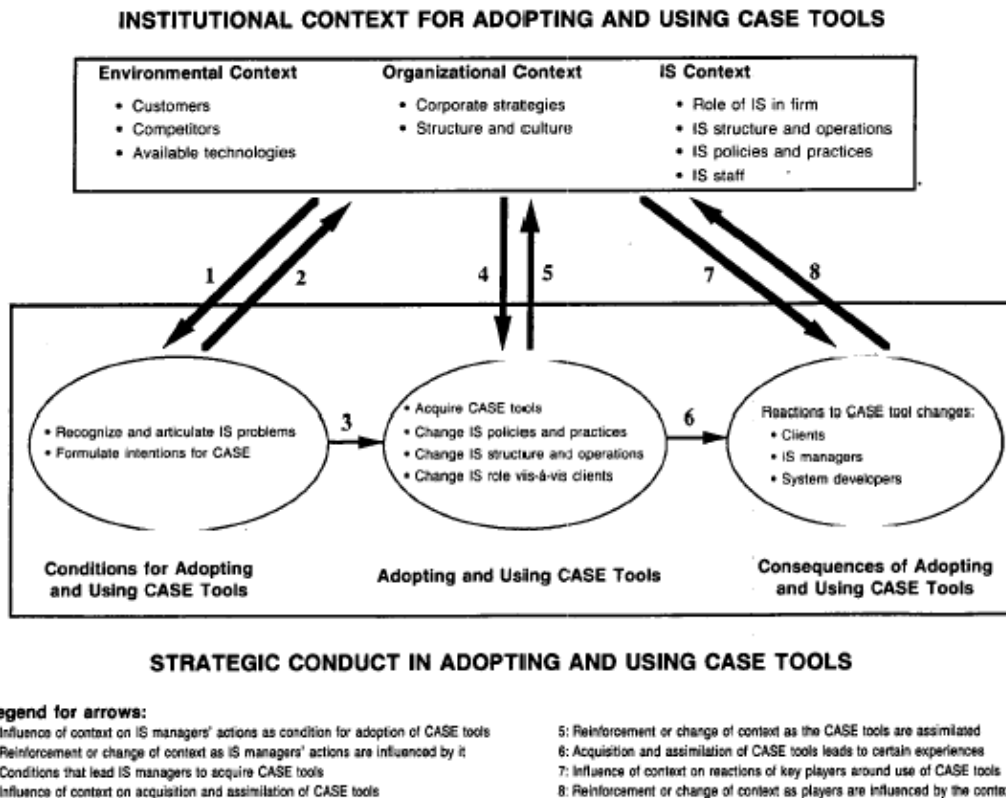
INSTITUTIONAL CONTEXT FOR ADOPTING AND USING CASE TOOLS

Environmental Context
• Customers
• Competitors
• Available technologies

Organizational Context
• Corporate strategies
• Structure and culture

IS Context
• Role of IS in firm
• IS structure and operations
• IS policies and practices
• IS staff

1 2 4 5 7 8

• Recognize and articulate IS problems
• Formulate intentions for CASE

3

• Acquire CASE tools
• Change IS policies and practices
• Change IS structure and operations
• Change IS role viis-à-vis clients

6

Reactions to CASE tool changes:
• Clients
• IS managers
• System developers

Conditions for Adopting and Using CASE Tools

Adopting and Using CASE Tools

Consequences of Adopting and Using CASE Tools

STRATEGIC CONDUCT IN ADOPTING AND USING CASE TOOLS

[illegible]egend for arrows:
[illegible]nfluence of context on IS managers' actions as condition for adoption of CASE tools
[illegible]Reinforcement or change of context as IS managers' actions are influenced by it
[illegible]Conditions that lead IS managers to acquire CASE tools
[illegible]nfluence of context on acquisition and assimilation of CASE tools

5: Reinforcement or change of context as the CASE tools are assimilated
6: Acquisition and assimilation of CASE tools leads to certain experiences
7: Influence of context on reactions of key players around use of CASE tools
8: Reinforcement or change of context as players are influenced by the conte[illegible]